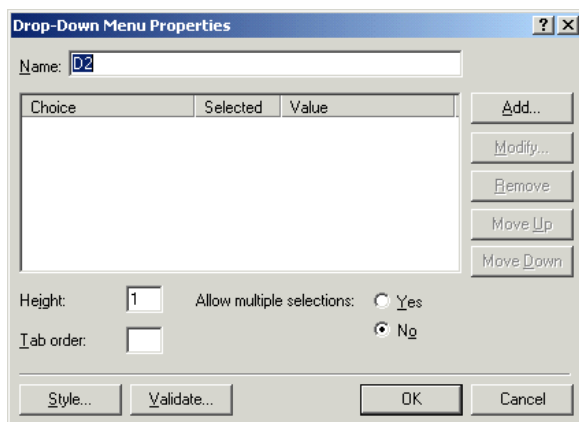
Drop-Down Menu Properties

?

X

Name: D2

| Choice | Selected | Value |
|---|---|---|

Add...

Modify...

Remove

Move Up

Move Down

Height: 1

Allow multiple selections: Yes

No

Tab order:

Style...

Validate...

OK

Cancel